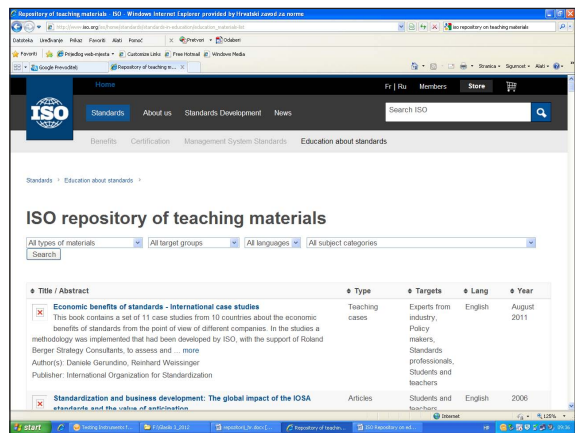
Repository of teaching materials - ISO - Windows Internet Explorer provided by Hrvatski zavod za norme

http://www.iso.org/iso/home/standards/standardsdevelopment/education_materials.htm

iso repository on teaching materials

Datoteka Uređivanje Prikaz Favoriti Alati Pomoć

Prevedi Odaberi

Favoriti Prijedlog web-mjesta Customize Links Free Hotmail Windows Media

Google Prevoditelj Repository of teaching m...

Stranica Sigurnost Alati

Home

Fr | Ru Members Store

ISO

Standards About us Standards Development News

Search ISO

Benefits Certification Management System Standards Education about standards

Standards > Education about standards >

ISO repository of teaching materials

All types of materials All target groups All languages All subject categories

Search

| Title / Abstract | Type | Targets | Lang | Year |
|---|---|---|---|---|
| **Economic benefits of standards - International case studies** This book contains a set of 11 case studies from 10 countries about the economic benefits of standards from the point of view of different companies. In the studies a methodology was implemented that had been developed by ISO, with the support of Roland Berger Strategy Consultants, to assess and ... more Author(s): Daniele Gerundino, Reinhard Weissinger Publisher: International Organization for Standardization | Teaching cases | Experts from industry, Policy makers, Standards professionals, Students and teachers | English | August 2011 |
| **Standardization and business development: The global impact of the IOSA standards and the value of anticipation** | Articles | Students and teachers | English | 2006 |

Internet 125%

start Testing Instruments f... F:\Saša\b 3_2012 repositori_hr.docx [... Repository of teachin... ISO Repository on ed... HR 09:36